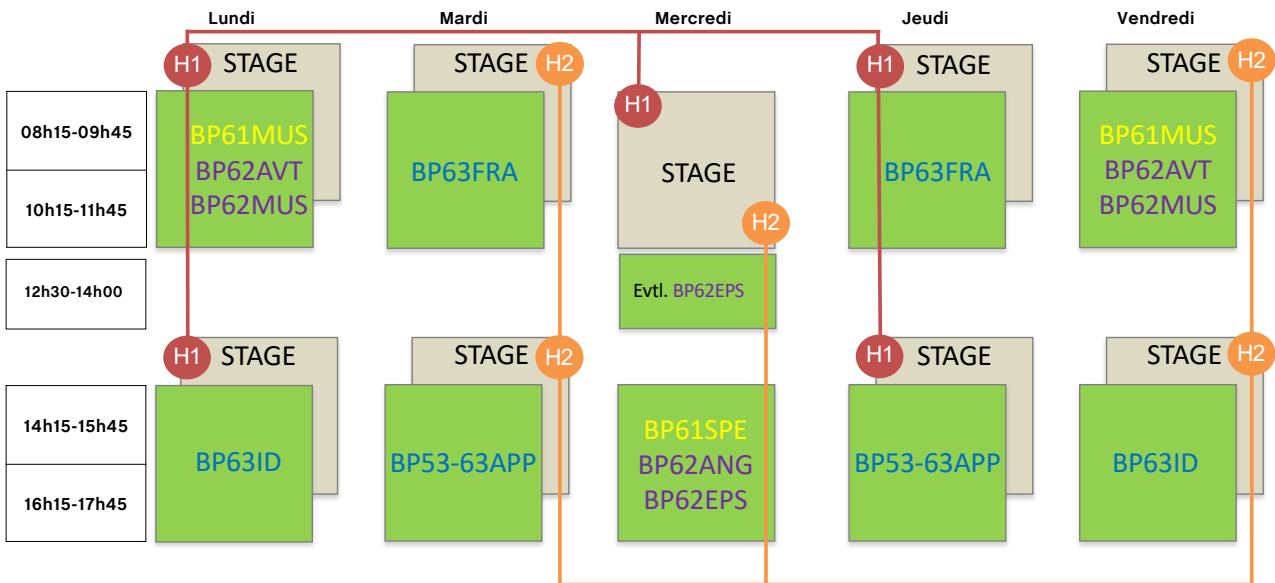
Lundi
Mardi
Mercredi
Jeudi
Vendredi

08h15-09h45
10h15-11h45
12h30-14h00
14h15-15h45
16h15-17h45

H1 STAGE
BP61MUS
BP62AVT
BP62MUS

STAGE H2
BP63FRA

H1
STAGE
H2
Evtl. BP62EPS

H1 STAGE
BP63FRA

STAGE H2
BP61MUS
BP62AVT
BP62MUS

H1 STAGE
BP63ID

STAGE H2
BP53-63APP

BP61SPE
BP62ANG
BP62EPS

H1 STAGE
BP53-63APP

STAGE H2
BP63ID